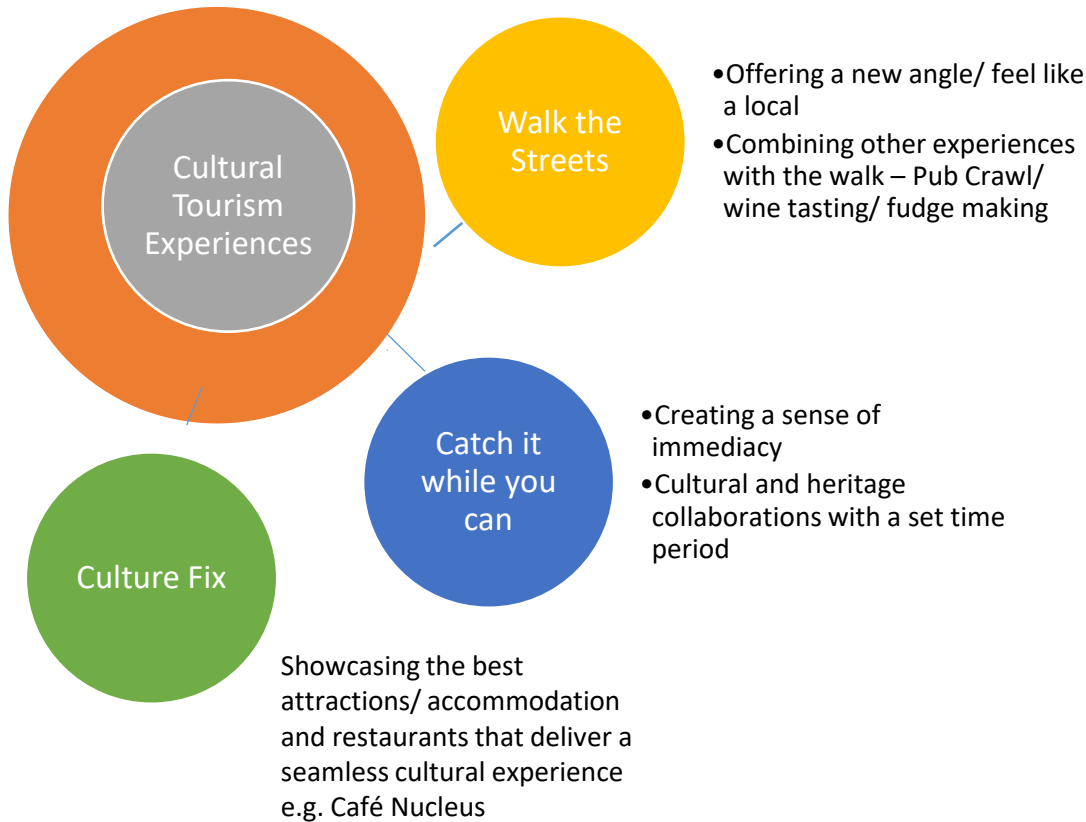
Cultural Tourism Experiences

Walk the Streets

•Offering a new angle/ feel like a local
•Combining other experiences with the walk – Pub Crawl/ wine tasting/ fudge making

Catch it while you can

•Creating a sense of immediacy
•Cultural and heritage collaborations with a set time period

Culture Fix

Showcasing the best attractions/ accommodation and restaurants that deliver a seamless cultural experience e.g. Café Nucleus